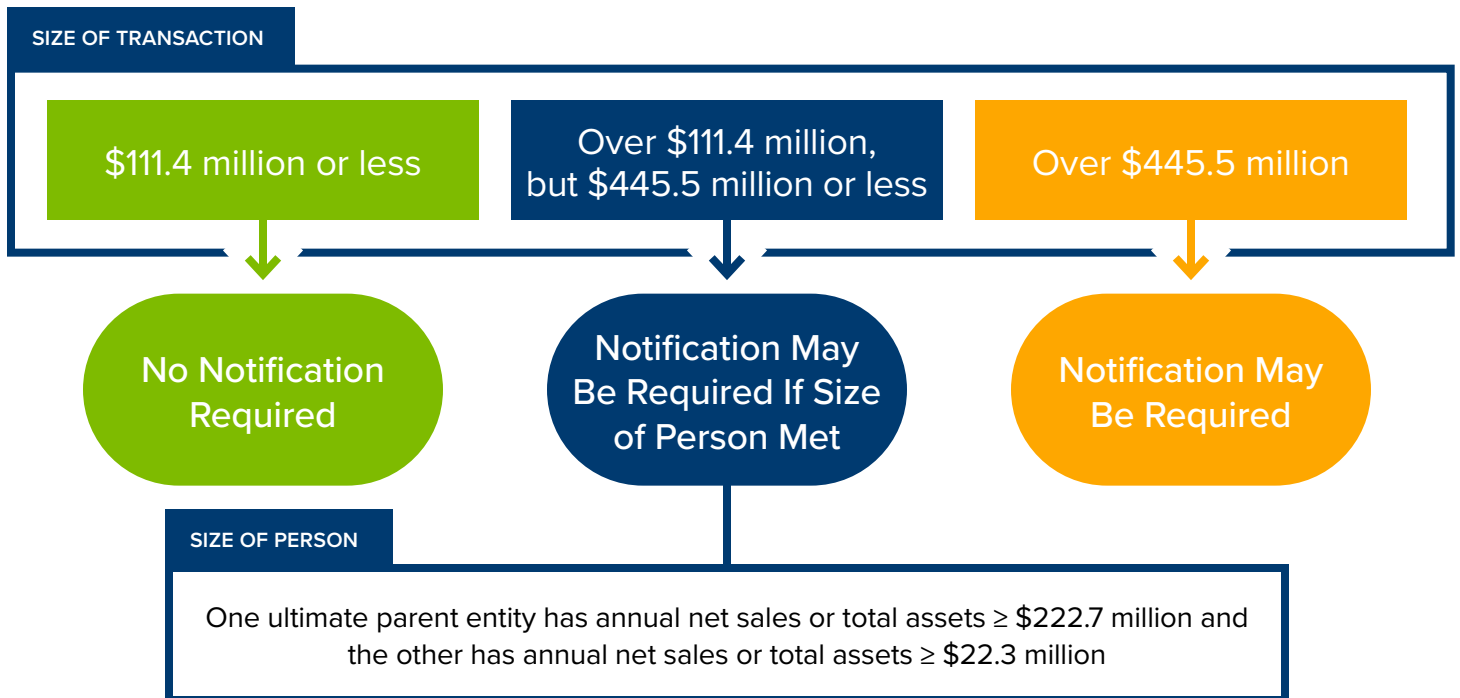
SIZE OF TRANSACTION

\$111.4 million or less

Over \$111.4 million, but \$445.5 million or less

Over \$445.5 million

No Notification Required

Notification May Be Required If Size of Person Met

Notification May Be Required

SIZE OF PERSON

One ultimate parent entity has annual net sales or total assets ≥ \$222.7 million and the other has annual net sales or total assets ≥ \$22.3 million